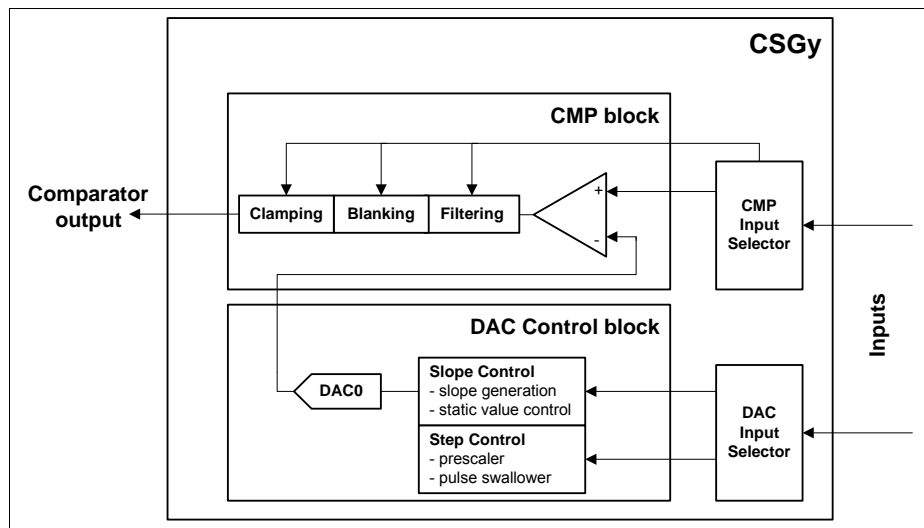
CSGy

CMP block

Comparator output

Clamping

Blanking

Filtering

+

-

CMP Input Selector

Inputs

DAC Control block

DAC0

Slope Control
- slope generation
- static value control

Step Control
- prescaler
- pulse swallower

DAC Input Selector